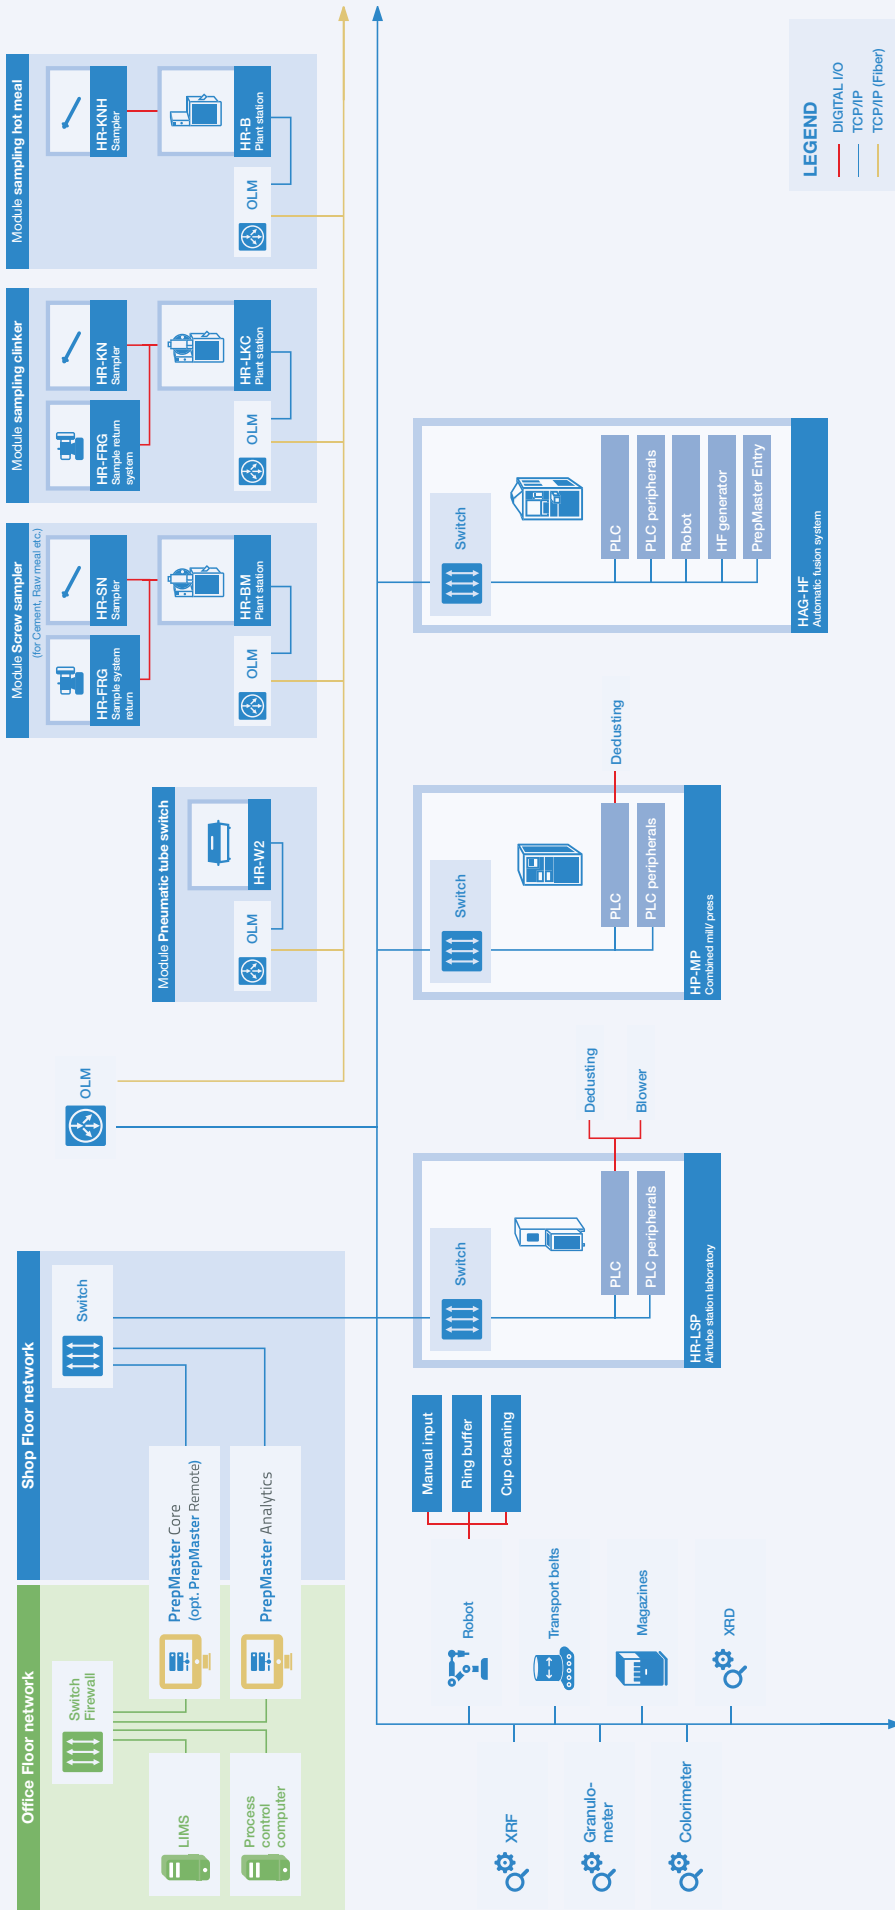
LEGEND
DIGITAL I/O
TCP/IP
TCP/IP (Fiber)

Module sampling hot meal
HR-KNH
Sampler
HR-B
Plant station
OLM

Module sampling clinker
HR-KN
Sampler
HR-LKC
Plant station
HR-FRG
Sample return system
OLM

Module Screw sampler
(for Cement, Raw meal etc.)
HR-SN
Sampler
HR-BM
Plant station
HR-FRG
Sample system return
OLM

Module Pneumatic tube switch
HR-W2
OLM

OLM

Switch
PLC
PLC peripherals
Robot
HF generator
PrepMaster Entry
HAG-HF
Automatic fusion system

Dedusting
Switch
PLC
PLC peripherals
HP-MP
Combined mill/ press

Dedusting
Blower
Switch
PLC
PLC peripherals
HR-LSP
Airtube station laboratory

Shop Floor network
Switch
PrepMaster Core
(opt. PrepMaster Remote)
PrepMaster Analytics

Office Floor network
Switch
Firewall
LIMS
Process control computer

Manual input
Ring buffer
Cup cleaning
Robot
Transport belts
Magazines
XRD
XRF
Granulo-meter
Colorimeter